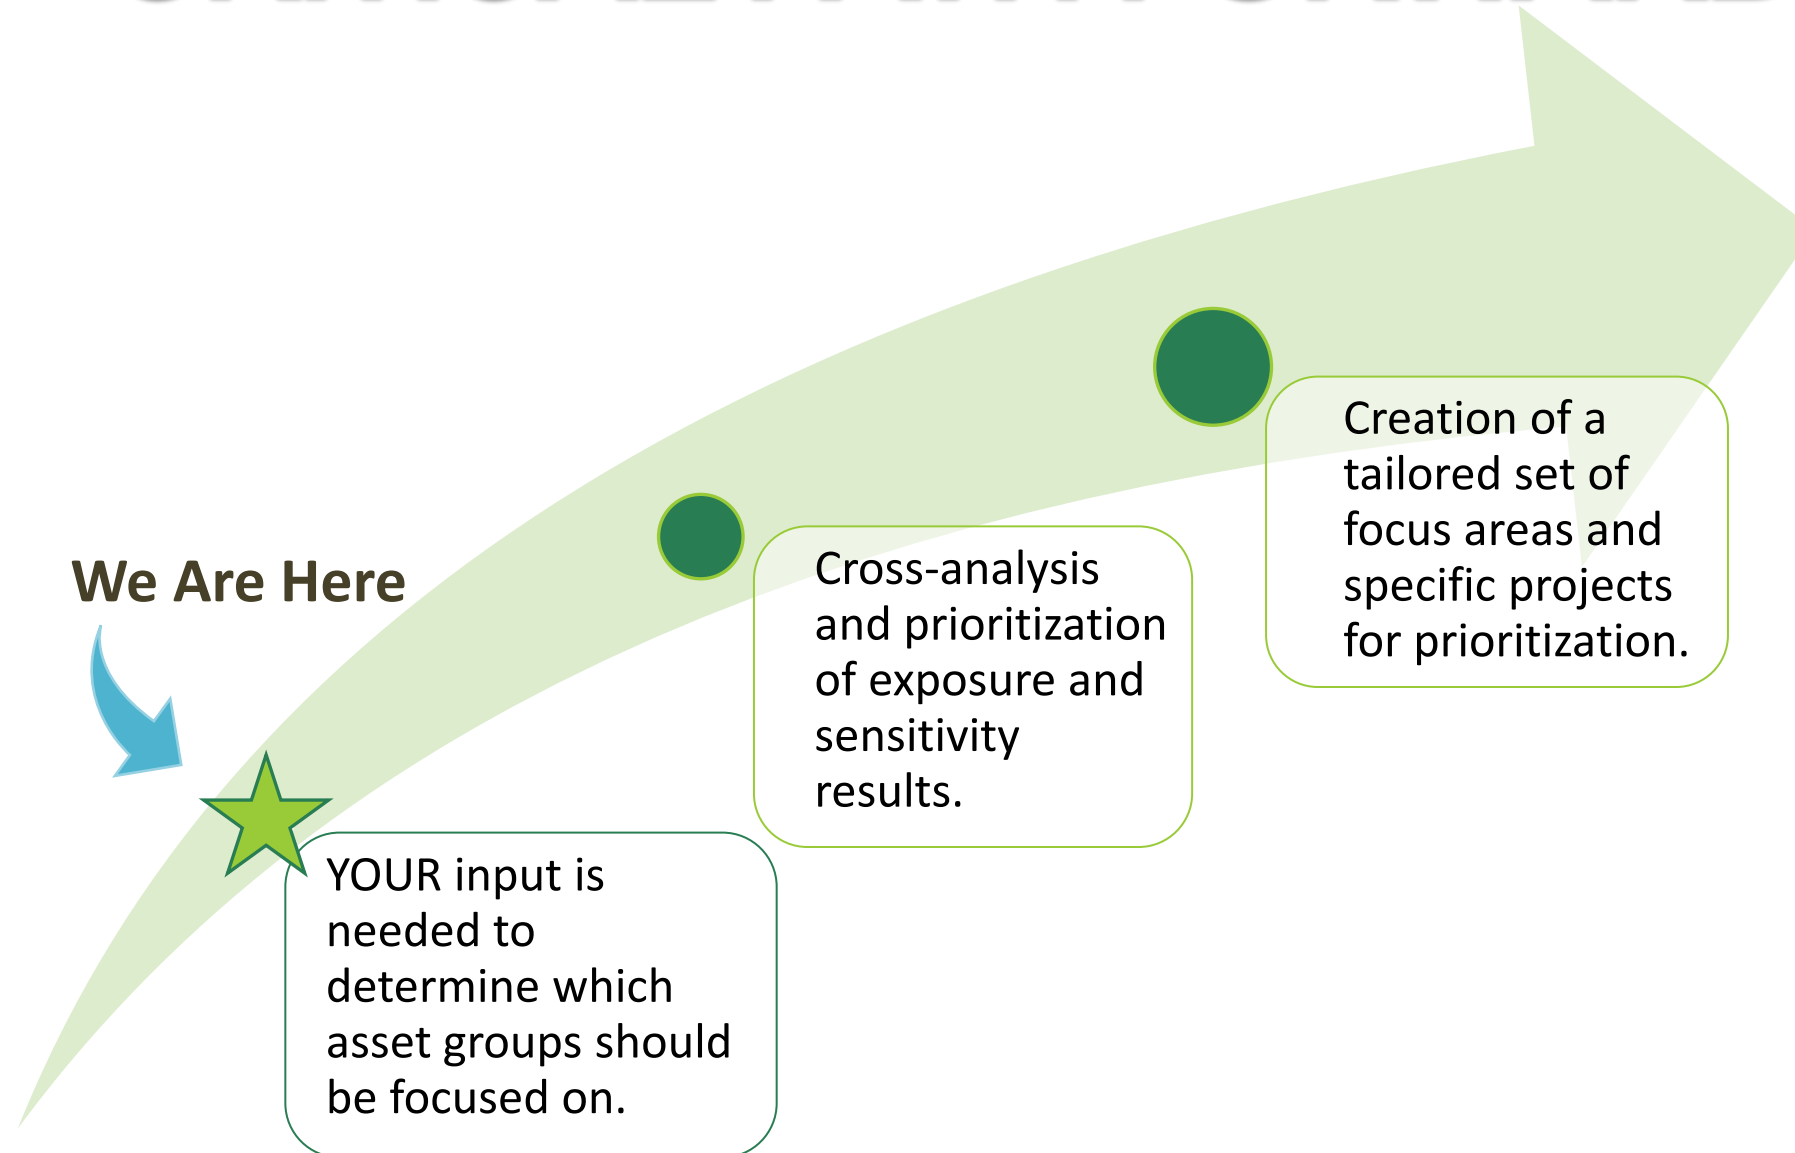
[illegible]

We Are Here

YOUR input is needed to determine which asset groups should be focused on.

Cross-analysis and prioritization of exposure and sensitivity results.

Creation of a tailored set of focus areas and specific projects for prioritization.